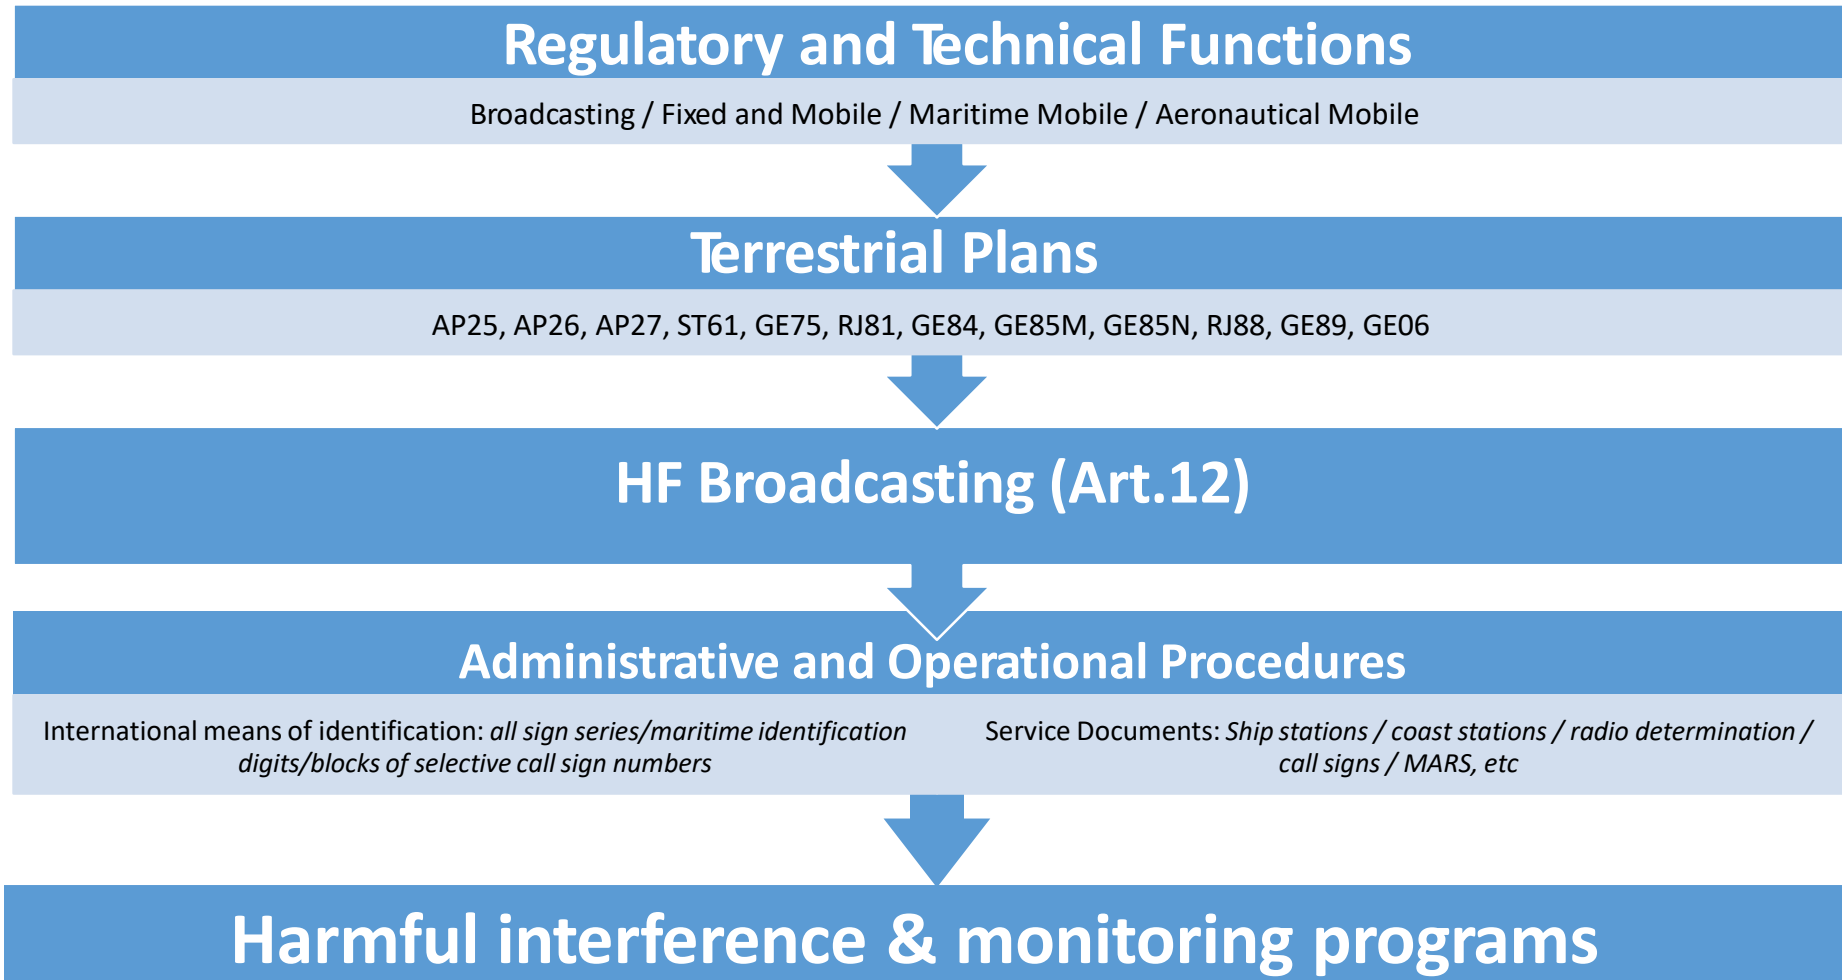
Regulatory and Technical Functions

Broadcasting / Fixed and Mobile / Maritime Mobile / Aeronautical Mobile

Terrestrial Plans

AP25, AP26, AP27, ST61, GE75, RJ81, GE84, GE85M, GE85N, RJ88, GE89, GE06

HF Broadcasting (Art.12)

Administrative and Operational Procedures

International means of identification: *all sign series/maritime identification digits/blocks of selective call sign numbers*

Service Documents: *Ship stations / coast stations / radio determination / call signs / MARS, etc*

Harmful interference & monitoring programs